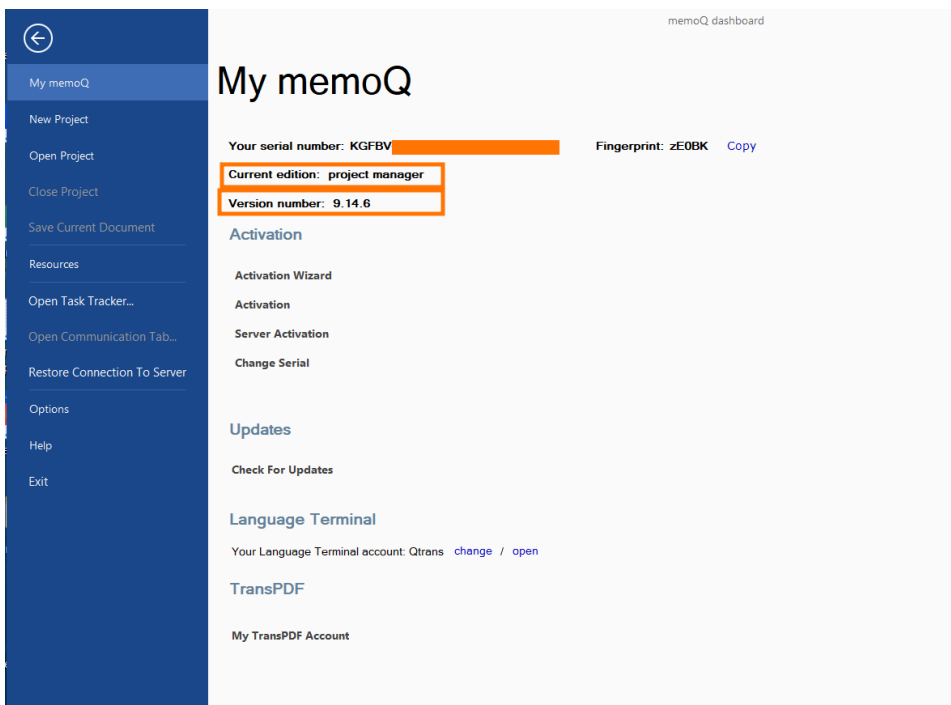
My memoQ

New Project

Open Project

Close Project

Save Current Document

Resources

Open Task Tracker...

Open Communication Tab...

Restore Connection To Server

Options

Help

Exit

memoQ dashboard

My memoQ

Your serial number: KGFBV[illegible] Fingerprint: zE0BK Copy

Current edition: project manager

Version number: 9.14.6

Activation

Activation Wizard

Activation

Server Activation

Change Serial

Updates

Check For Updates

Language Terminal

Your Language Terminal account: Qtrans change / open

TransPDF

My TransPDF Account